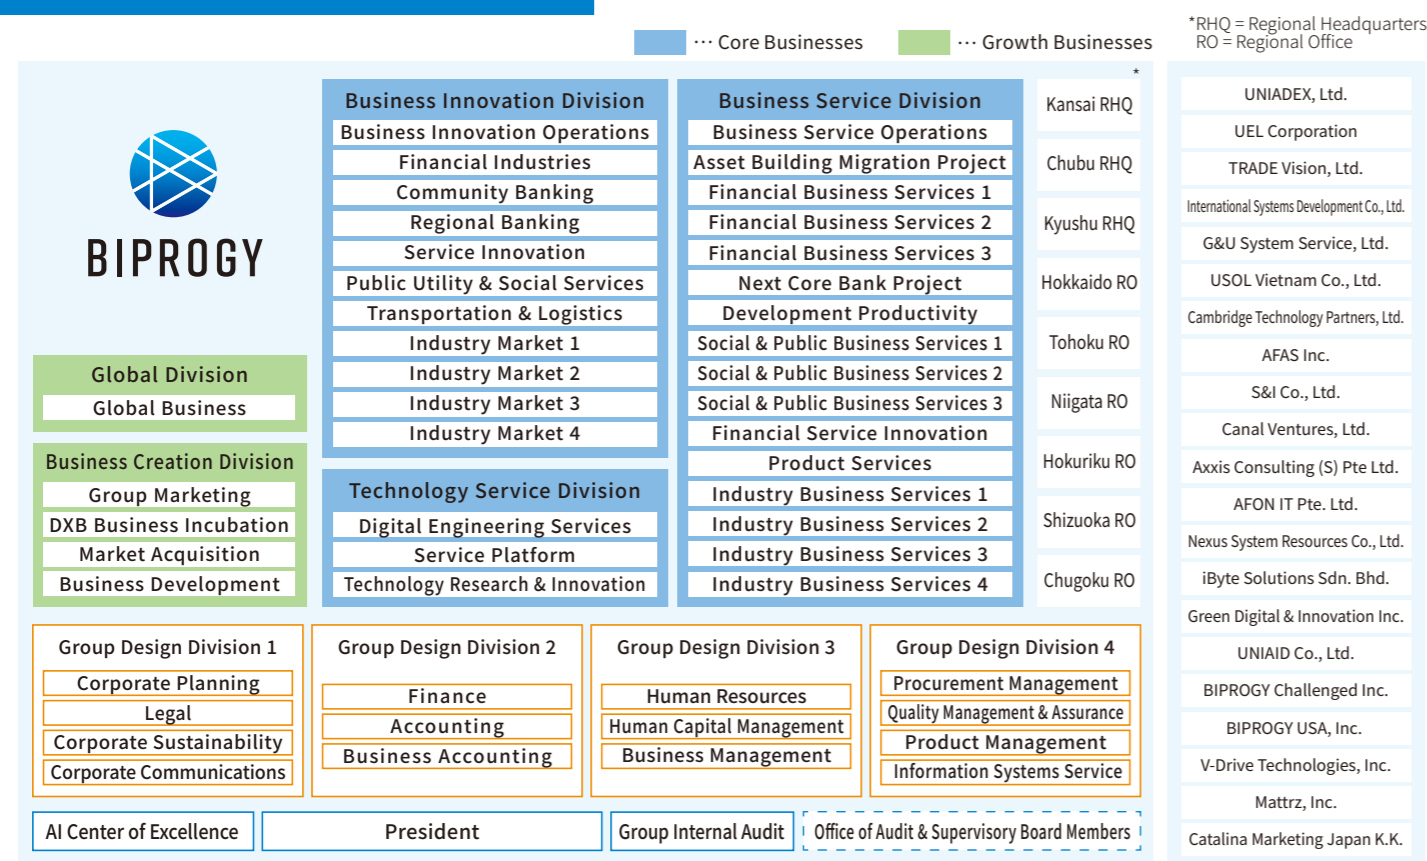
··· Core Businesses ··· Growth Businesses

*RHQ = Regional Headquarters
RO = Regional Office

BIPROGY

Business Innovation Division
Business Innovation Operations
Financial Industries
Community Banking
Regional Banking
Service Innovation
Public Utility & Social Services
Transportation & Logistics
Industry Market 1
Industry Market 2
Industry Market 3
Industry Market 4

Technology Service Division
Digital Engineering Services
Service Platform
Technology Research & Innovation

Business Service Division
Business Service Operations
Asset Building Migration Project
Financial Business Services 1
Financial Business Services 2
Financial Business Services 3
Next Core Bank Project
Development Productivity
Social & Public Business Services 1
Social & Public Business Services 2
Social & Public Business Services 3
Financial Service Innovation
Product Services
Industry Business Services 1
Industry Business Services 2
Industry Business Services 3
Industry Business Services 4

*
Kansai RHQ
Chubu RHQ
Kyushu RHQ
Hokkaido RO
Tohoku RO
Niigata RO
Hokuriku RO
Shizuoka RO
Chugoku RO

Global Division
Global Business

Business Creation Division
Group Marketing
DXB Business Incubation
Market Acquisition
Business Development

UNIADEX, Ltd.
UEL Corporation
TRADE Vision, Ltd.
International Systems Development Co., Ltd.
G&U System Service, Ltd.
USOL Vietnam Co., Ltd.
Cambridge Technology Partners, Ltd.
AFAS Inc.
S&I Co., Ltd.
Canal Ventures, Ltd.
Axxis Consulting (S) Pte Ltd.
AFON IT Pte. Ltd.
Nexus System Resources Co., Ltd.
iByte Solutions Sdn. Bhd.
Green Digital & Innovation Inc.
UNIAID Co., Ltd.
BIPROGY Challenged Inc.
BIPROGY USA, Inc.
V-Drive Technologies, Inc.
Mattrz, Inc.
Catalina Marketing Japan K.K.

Group Design Division 1
Corporate Planning
Legal
Corporate Sustainability
Corporate Communications

Group Design Division 2
Finance
Accounting
Business Accounting

Group Design Division 3
Human Resources
Human Capital Management
Business Management

Group Design Division 4
Procurement Management
Quality Management & Assurance
Product Management
Information Systems Service

AI Center of Excellence
President
Group Internal Audit
Office of Audit & Supervisory Board Members